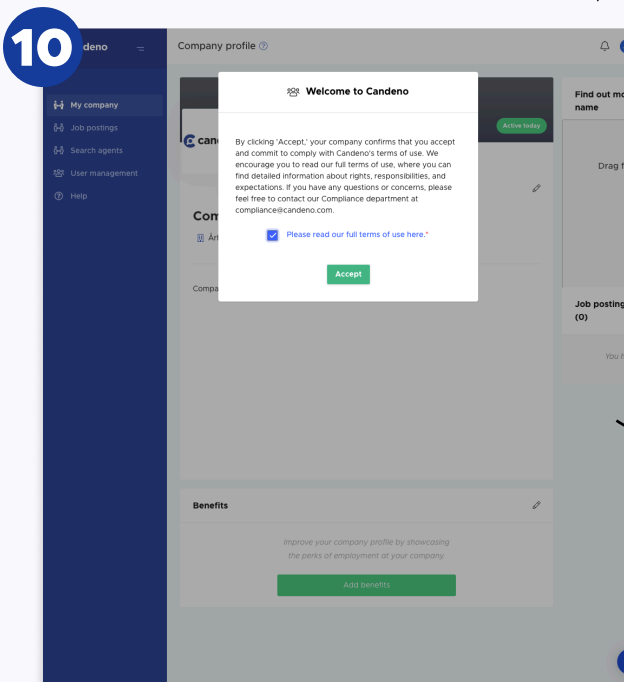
10

deno

My company
Job postings
Search agents
User management
Help

Company profile

cand

Active today

Com

Ar

Compa

Welcome to Candeno

By clicking 'Accept,' your company confirms that you accept and commit to comply with Candeno's terms of use. We encourage you to read our full terms of use, where you can find detailed information about rights, responsibilities, and expectations. If you have any questions or concerns, please feel free to contact our Compliance department at compliance@candeno.com.

Please read our full terms of use here.*

Accept

Find out mo name

Drag f

Job posting (0)

You h

Benefits

Improve your company profile by showcasing the perks of employment at your company.

Add benefits